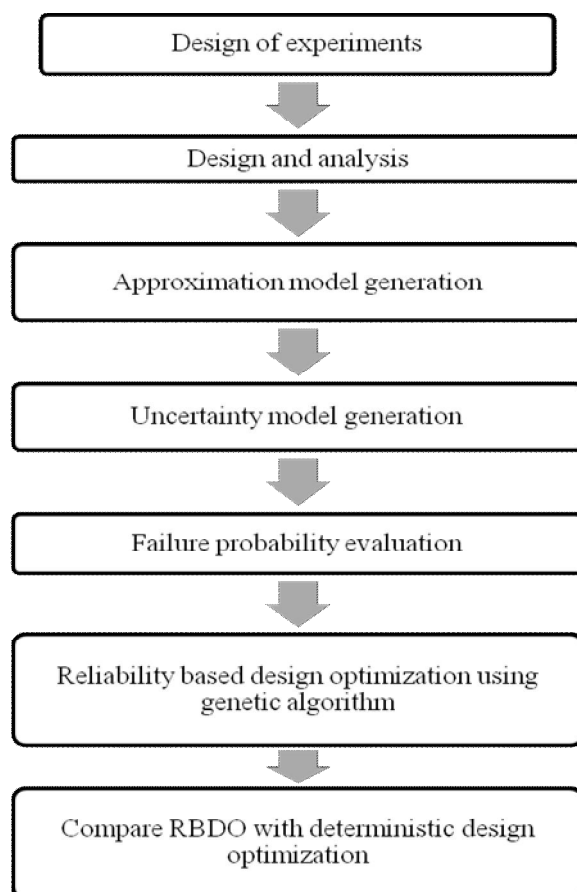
Design of experiments

Design and analysis

Approximation model generation

Uncertainty model generation

Failure probability evaluation

Reliability based design optimization using genetic algorithm

Compare RBDO with deterministic design optimization